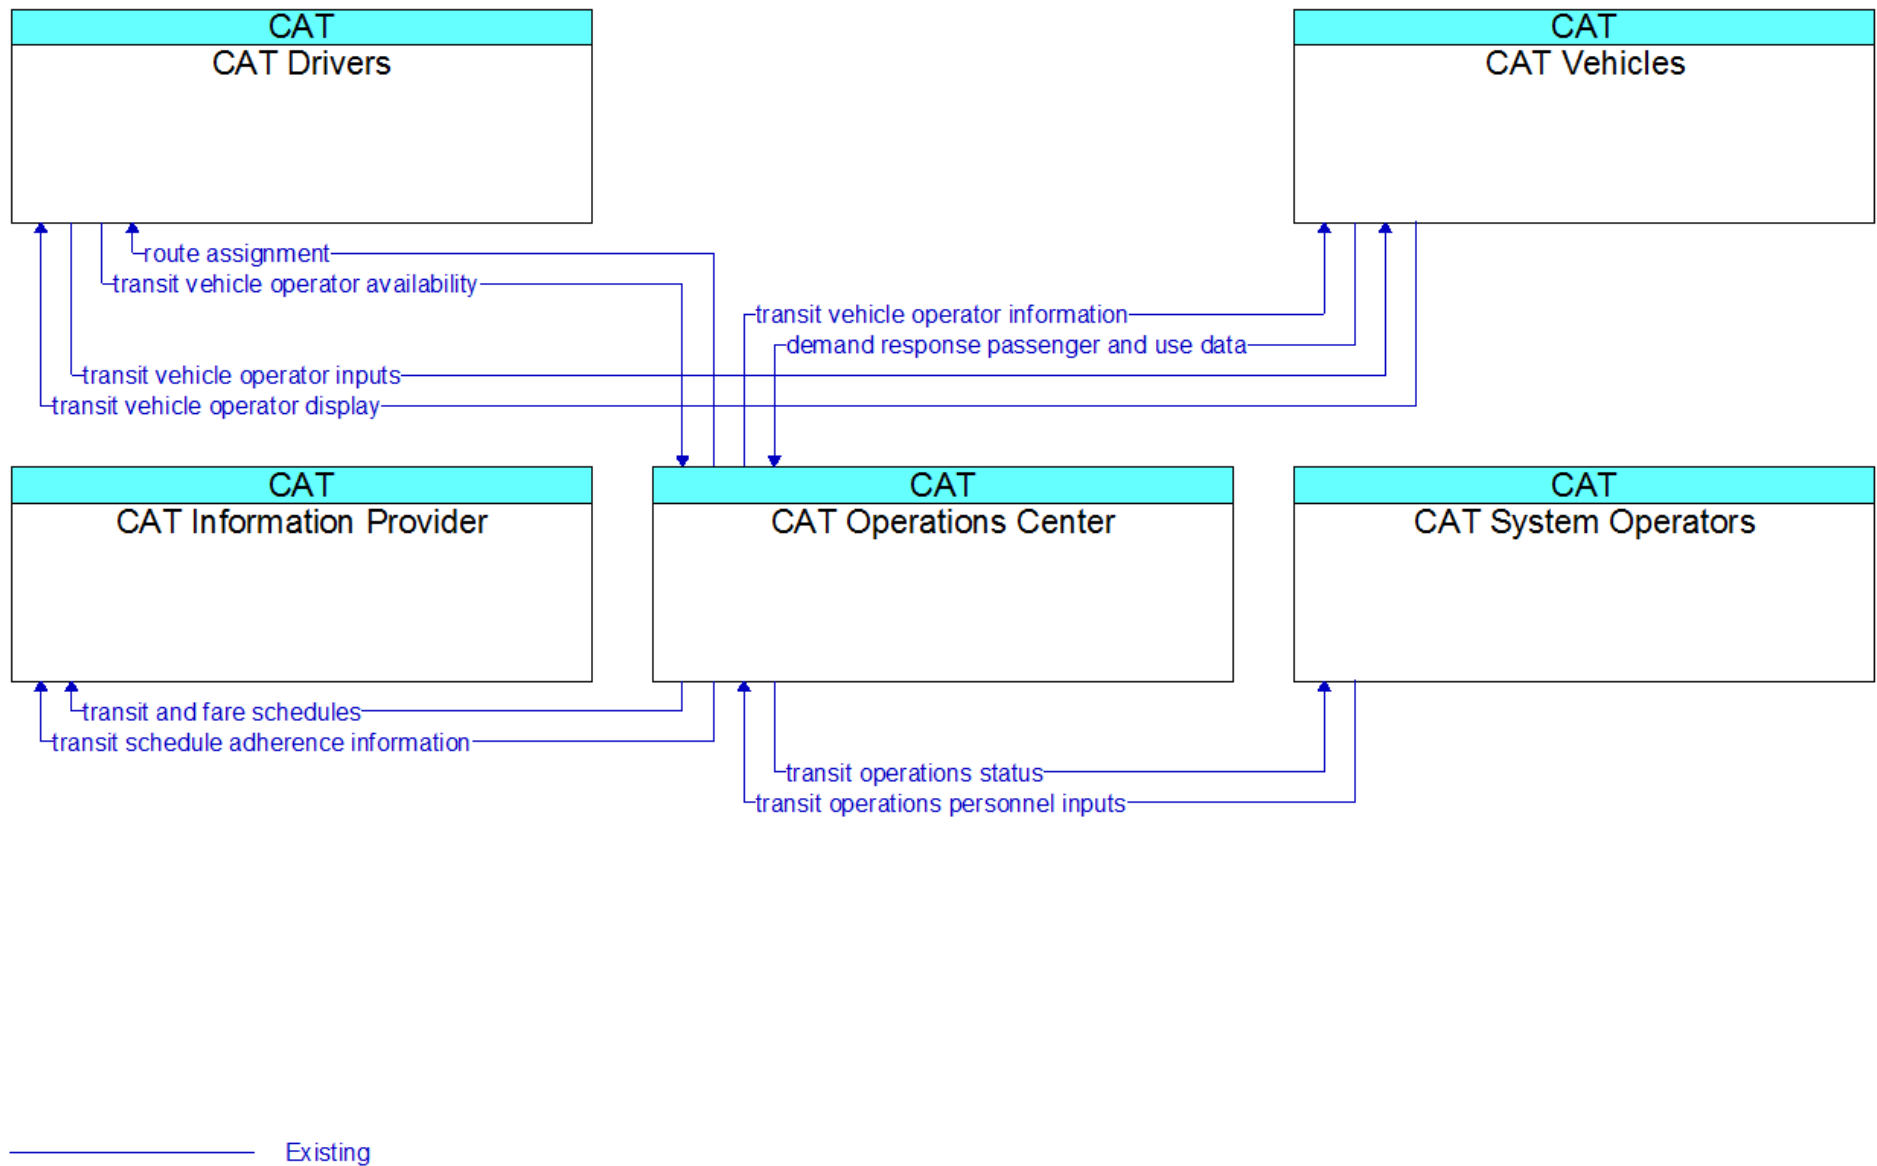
CAT
CAT Drivers

CAT
CAT Vehicles

route assignment
transit vehicle operator availability
transit vehicle operator information
demand response passenger and use data
transit vehicle operator inputs
transit vehicle operator display

CAT
CAT Information Provider

CAT
CAT Operations Center

CAT
CAT System Operators

transit and fare schedules
transit schedule adherence information
transit operations status
transit operations personnel inputs

Existing